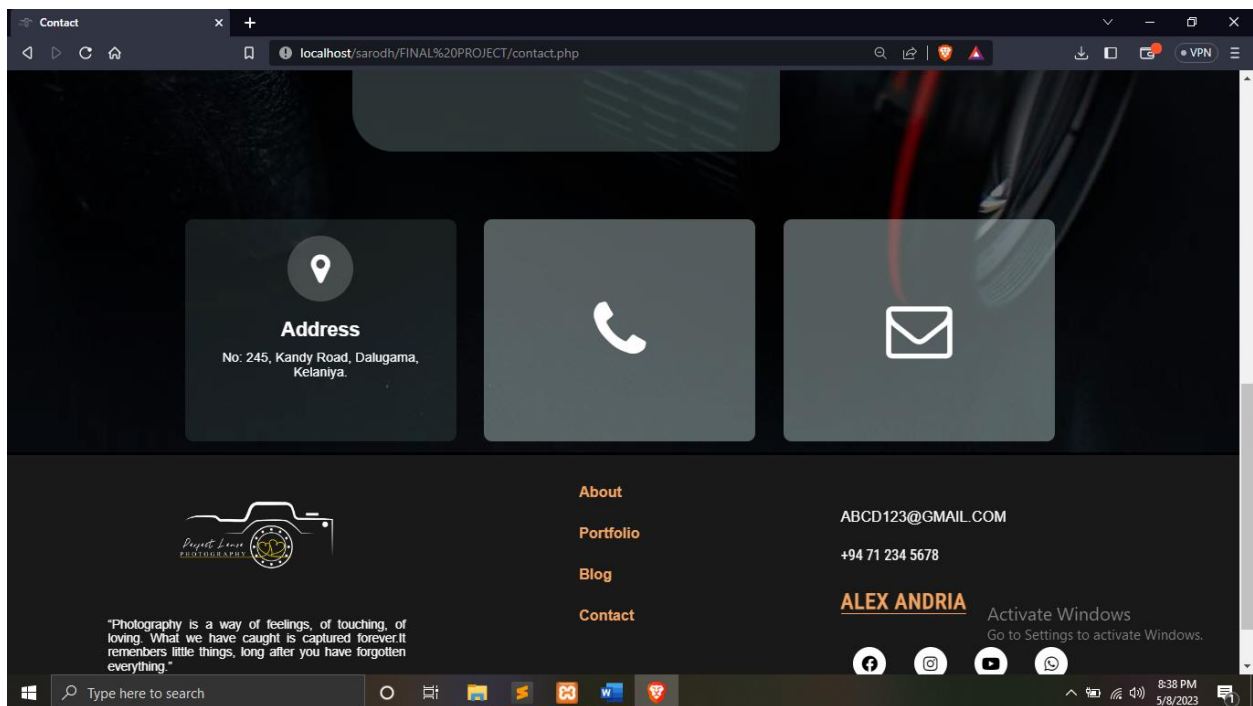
Contact
localhost/sarodh/FINAL%20PROJECT/contact.php
VPN

Address
No: 245, Kandy Road, Dalugama, Kelaniya.

Perfect Lense PHOTOGRAPHY

"Photography is a way of feelings, of touching, of loving. What we have caught is captured forever.It remenbers little things, long after you have forgotten everything."

About
Portfolio
Blog
Contact

ABCD123@GMAIL.COM
+94 71 234 5678
ALEX ANDRIA

Activate Windows
Go to Settings to activate Windows.

Type here to search
8:38 PM
5/8/2023